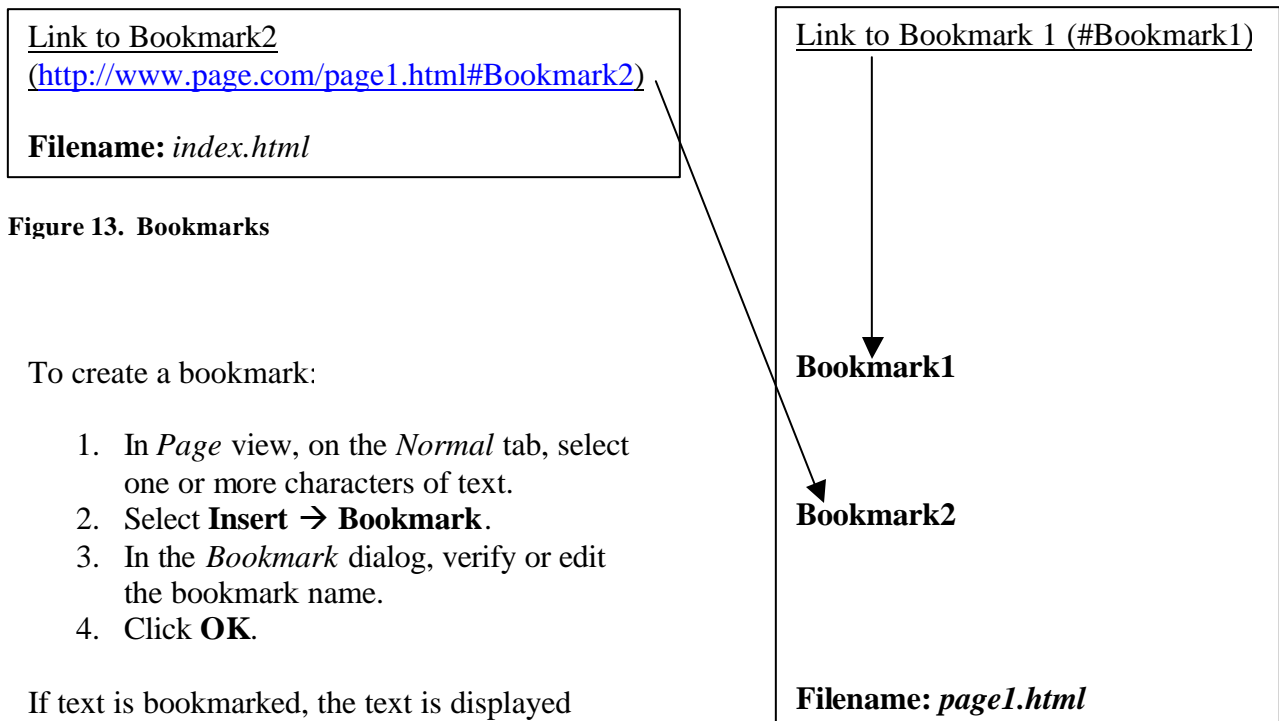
Link to Bookmark2
(http://www.page.com/page1.html#Bookmark2)

**Filename:** *index.html*

**Figure 13. Bookmarks**

Link to Bookmark 1 (#Bookmark1)

**Bookmark1**

**Bookmark2**

**Filename:** ***page1.html***

To create a bookmark:

1. In *Page* view, on the *Normal* tab, select one or more characters of text.
2. Select **Insert → Bookmark**.
3. In the *Bookmark* dialog, verify or edit the bookmark name.
4. Click **OK**.

If text is bookmarked, the text is displayed